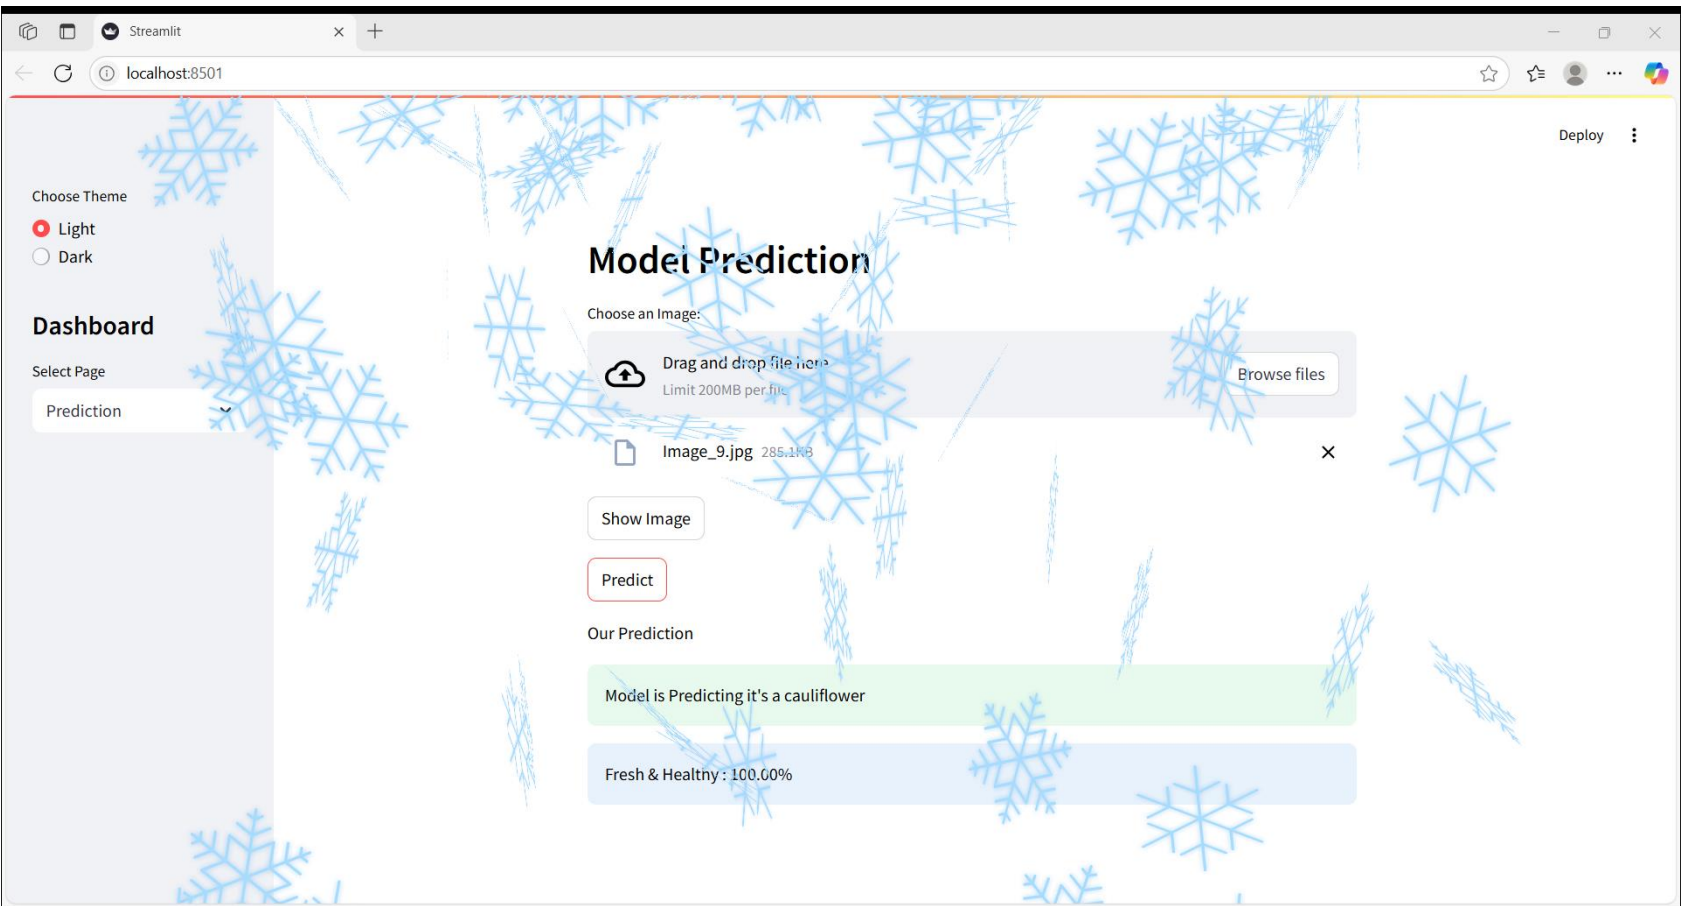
Streamlit

localhost:8501

Deploy

Choose Theme

Light

Dark

Dashboard

Select Page

Prediction

Model Prediction

Choose an Image:

Drag and drop file here

Limit 200MB per file

Browse files

Image_9.jpg 285.1KB

Show Image

Predict

Our Prediction

Model is Predicting it's a cauliflower

Fresh & Healtny : 100.00%